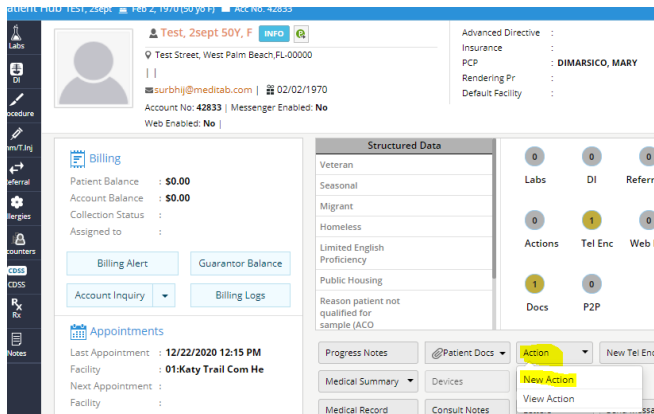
atient Hub Test, 2sept Feb 2, 1970 (50 yo F) Acc No. 42833

Labs
DI
ocedure
m/T.Inj
eferral
llergies
ounters
CDSS
CDSS
Rx
Rx
Notes

Test, 2sept 50Y, F INFO
Test Street, West Palm Beach,FL-00000
| |
surbhij@meditab.com | 02/02/1970
Account No: 42833 | Messenger Enabled: No
Web Enabled: No |

Advanced Directive :
Insurance :
PCP : DIMARSICO, MARY
Rendering Pr :
Default Facility :

Billing
Patient Balance : $0.00
Account Balance : $0.00
Collection Status :
Assigned to :
Billing Alert
Guarantor Balance
Account Inquiry
Billing Logs

Appointments
Last Appointment : 12/22/2020 12:15 PM
Facility : 01:Katy Trail Com He
Next Appointment :
Facility :

Structured Data
Veteran
Seasonal
Migrant
Homeless
Limited English Proficiency
Public Housing
Reason patient not qualified for sample (ACO

0 Labs
0 DI
0 Referr
0 Actions
1 Tel Enc
0 Web
1 Docs
0 P2P

Progress Notes
Patient Docs
Action
New Tel Enc
Medical Summary
Devices
New Action
View Action
Medical Record
Consult Notes